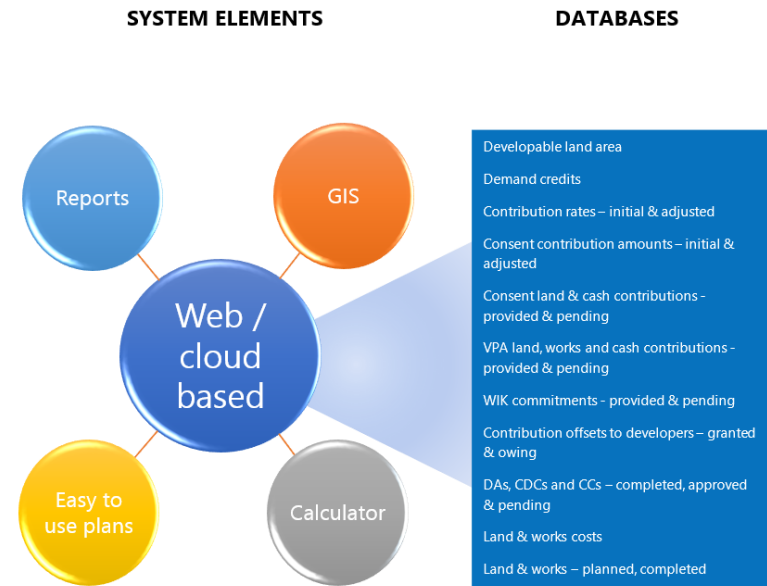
SYSTEM ELEMENTS

DATABASES

Reports

GIS

Web / cloud based

Easy to use plans

Calculator

Developable land area

Demand credits

Contribution rates – initial & adjusted

Consent contribution amounts – initial & adjusted

Consent land & cash contributions - provided & pending

VPA land, works and cash contributions - provided & pending

WIK commitments - provided & pending

Contribution offsets to developers – granted & owing

DAs, CDCs and CCs – completed, approved & pending

Land & works costs

Land & works – planned, completed